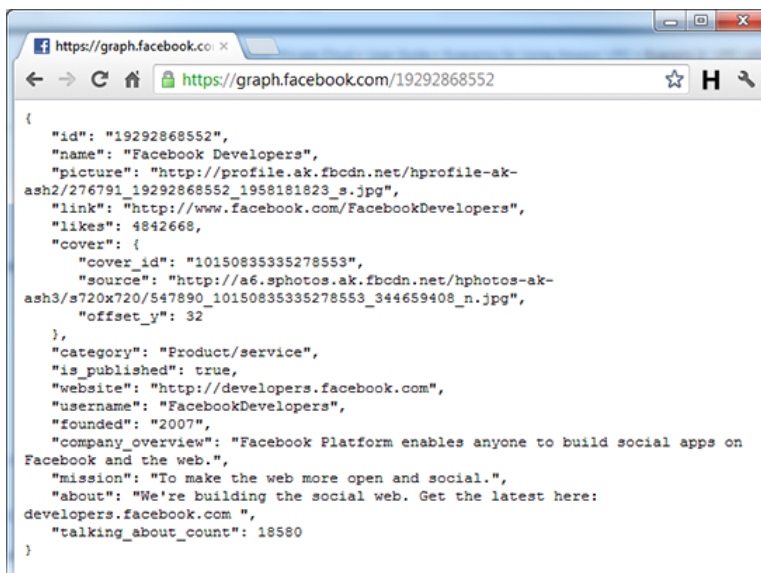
https://graph.facebook.co ×

https://graph.facebook.com/19292868552

{
"id": "19292868552",
"name": "Facebook Developers",
"picture": "http://profile.ak.fbcdn.net/hprofile-ak-ash2/276791_19292868552_1958181823_s.jpg",
"link": "http://www.facebook.com/FacebookDevelopers",
"likes": 4842668,
"cover": {
"cover_id": "10150835335278553",
"source": "http://a6.sphotos.ak.fbcdn.net/hphotos-ak-ash3/s720x720/547890_10150835335278553_344659408_n.jpg",
"offset_y": 32
},
"category": "Product/service",
"is_published": true,
"website": "http://developers.facebook.com",
"username": "FacebookDevelopers",
"founded": "2007",
"company_overview": "Facebook Platform enables anyone to build social apps on Facebook and the web.",
"mission": "To make the web more open and social.",
"about": "We're building the social web. Get the latest here: developers.facebook.com ",
"talking_about_count": 18580
}